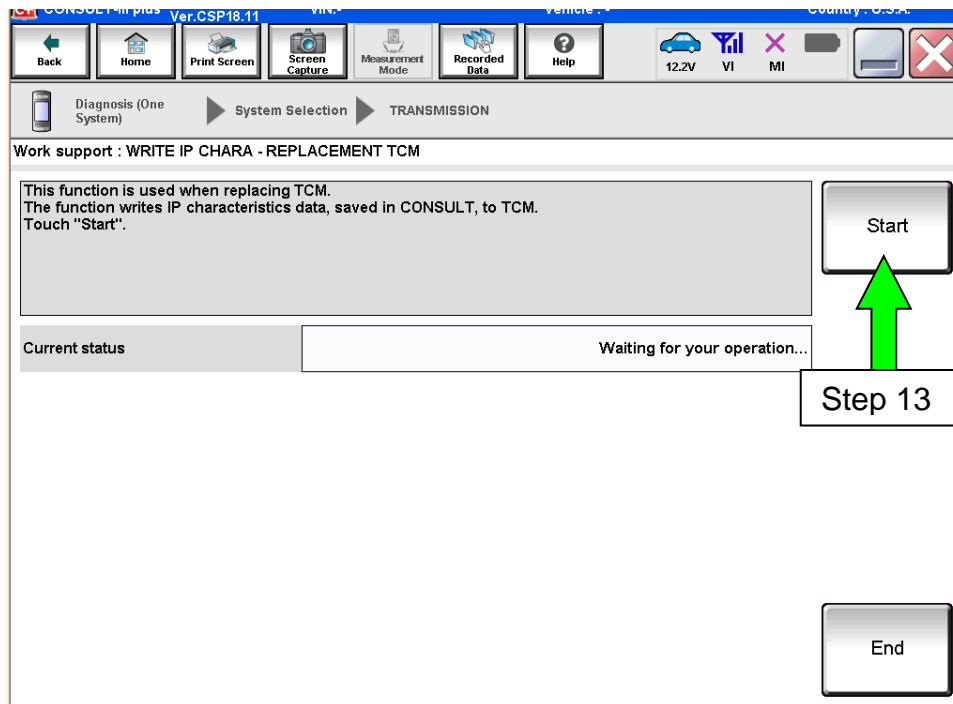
CONSULT-III plus Ver.CSP18.11 VIN:- Vehicle : - Country : U.S.A.

Back
Home
Print Screen
Screen Capture
Measurement Mode
Recorded Data
Help
12.2V
VI
MI

Diagnosis (One System)
System Selection
TRANSMISSION

Work support : WRITE IP CHARA - REPLACEMENT TCM

This function is used when replacing TCM.
The function writes IP characteristics data, saved in CONSULT, to TCM.
Touch "Start".

Start

Current status
Waiting for your operation...

Step 13

End